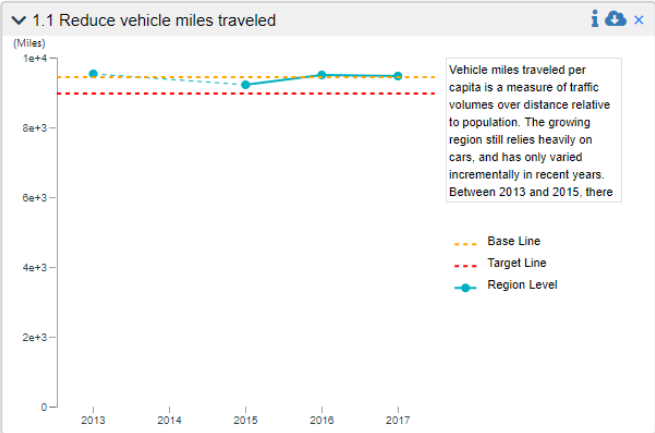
1.1 Reduce vehicle miles traveled

(Miles)

1e+4

8e+3

6e+3

4e+3

2e+3

0

2013 2014 2015 2016 2017

Vehicle miles traveled per capita is a measure of traffic volumes over distance relative to population. The growing region still relies heavily on cars, and has only varied incrementally in recent years. Between 2013 and 2015, there

Base Line

Target Line

Region Level